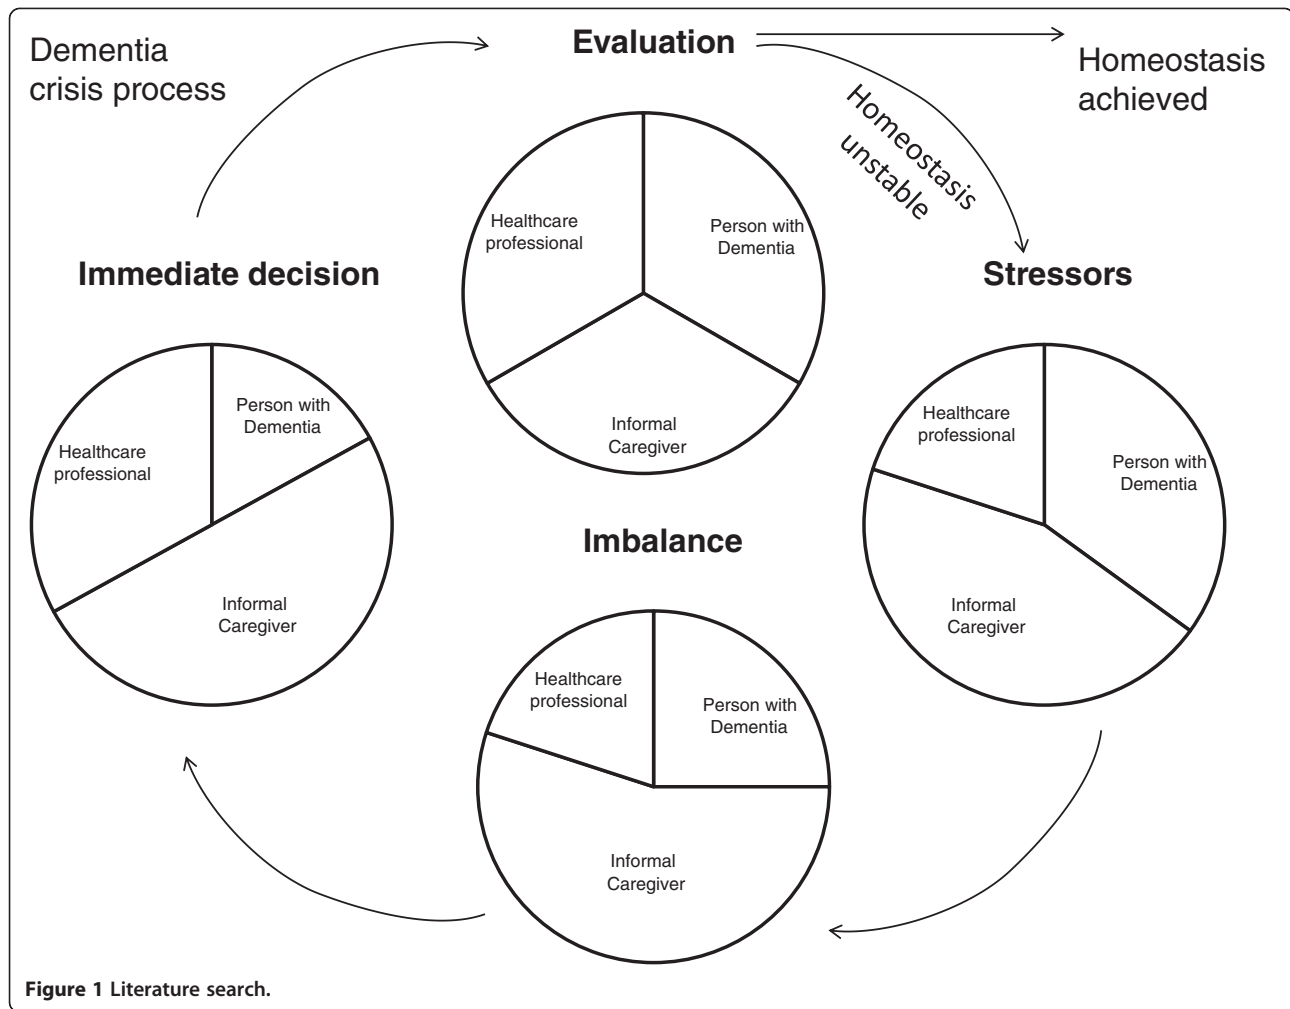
Dementia crisis process

Evaluation

Homeostasis achieved

Homeostasis unstable

Healthcare professional

Person with Dementia

Informal Caregiver

Immediate decision

Stressors

Person with Dementia

Healthcare professional

Informal Caregiver

Healthcare professional

Person with Dementia

Informal Caregiver

Imbalance

Healthcare professional

Person with Dementia

Informal Caregiver

Figure 1 Literature search.